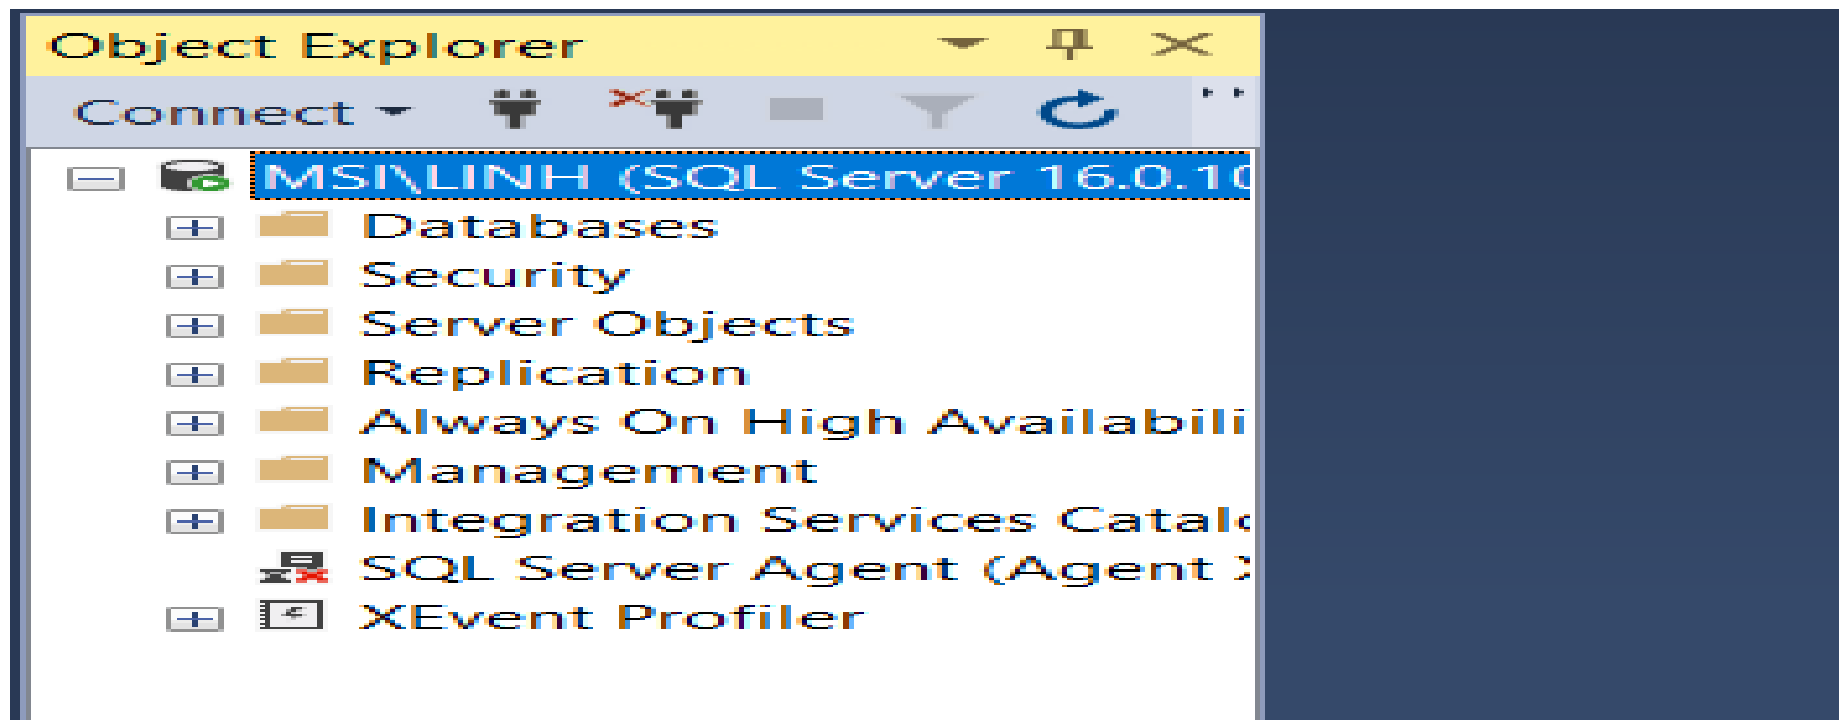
Object Explorer

Connect

MSI\LINH (SQL Server 16.0.1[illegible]

Databases

Security

Server Objects

Replication

Always On High Availabili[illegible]

Management

Integration Services Catal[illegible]

SQL Server Agent (Agent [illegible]

XEvent Profiler